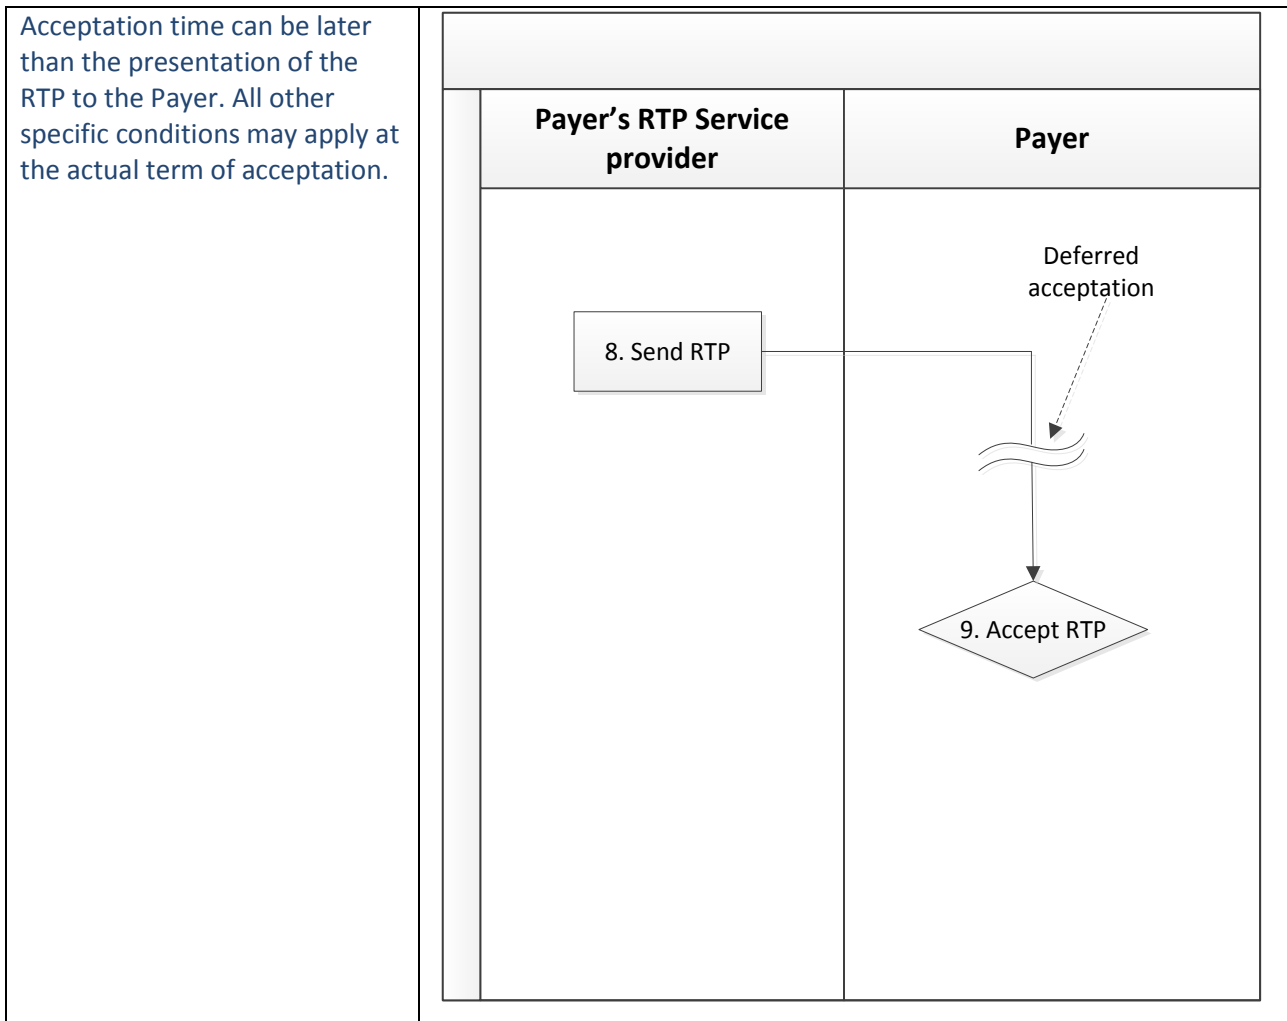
Acceptation time can be later than the presentation of the RTP to the Payer. All other specific conditions may apply at the actual term of acceptation.

Payer's RTP Service provider

Payer

Deferred acceptation

8. Send RTP

9. Accept RTP